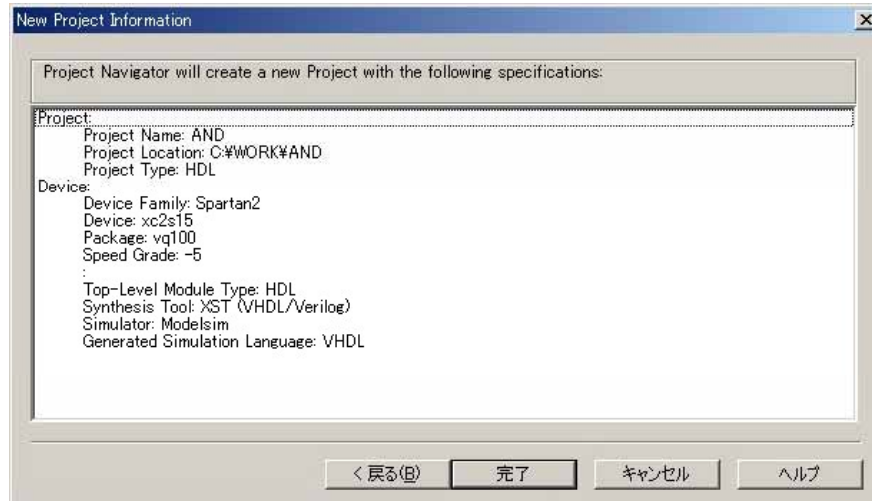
New Project Information

Project Navigator will create a new Project with the following specifications:

Project:
Project Name: AND
Project Location: C:¥WORK¥AND
Project Type: HDL
Device:
Device Family: Spartan2
Device: xc2s15
Package: vq100
Speed Grade: -5
:
Top-Level Module Type: HDL
Synthesis Tool: XST (VHDL/Verilog)
Simulator: Modelsim
Generated Simulation Language: VHDL

< 戻る(B) 完了 キャンセル ヘルプ